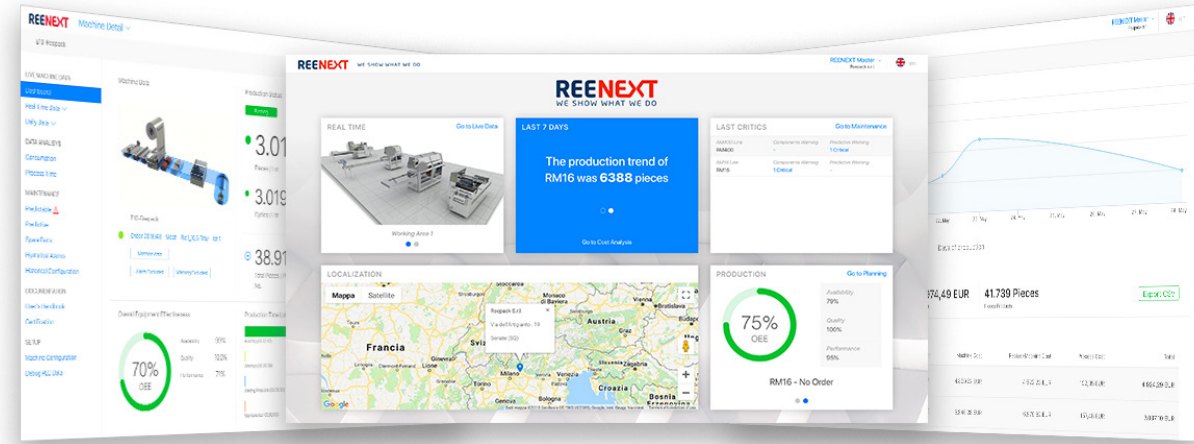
REENEXT Machine Detail

LIVE MACHINE DATA
Dashboard
Real Time Data
DATA ANALYSIS
Consumption
Process Time
MAINTENANCE
Predictive
Specifics
DOCUMENTATION
User's Handbook
SETUP
Machine Configuration

Machine Data
Production Status
3.01
3.019
38.91
Overall Equipment Effectiveness
70%
OEE
Availability 90%
Quality 100%
Performance 71%

REENEXT WE SHOW WHAT WE DO
REENEXT Master
REENEXT
WE SHOW WHAT WE DO

REAL TIME
Go to Live Data
Working Area 1

LAST 7 DAYS
The production trend of RM16 was 6388 pieces
Go to Cost Analysis

LAST CRITICS
Go to Maintenance
RM16 Components Warning 1 Critical Prediction Warning
RM16 Components Warning 1 Critical

LOCALIZATION
Mappa Satellite
Reepack S.r.l.
Via dell'Artigianato, 19
Seriate (BG)
Francia
Milano
Croazia
Bosnia
Google

PRODUCTION
Go to Planning
75%
OEE
Availability 79%
Quality 100%
Performance 95%
RM16 – No Order

74,49 EUR
41.739 Pieces
Export CSV
Total